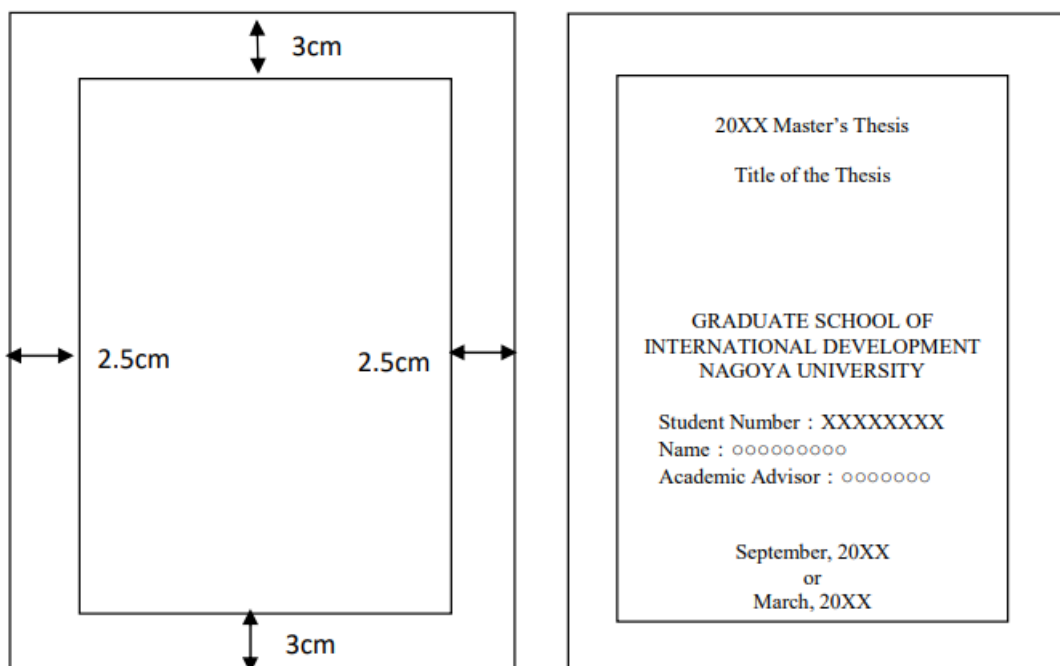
3cm

2.5cm

2.5cm

3cm

20XX Master's Thesis

Title of the Thesis

GRADUATE SCHOOL OF
INTERNATIONAL DEVELOPMENT
NAGOYA UNIVERSITY

Student Number：XXXXXXXX
Name：○○○○○○○○○
Academic Advisor：○○○○○○○

September, 20XX
or
March, 20XX